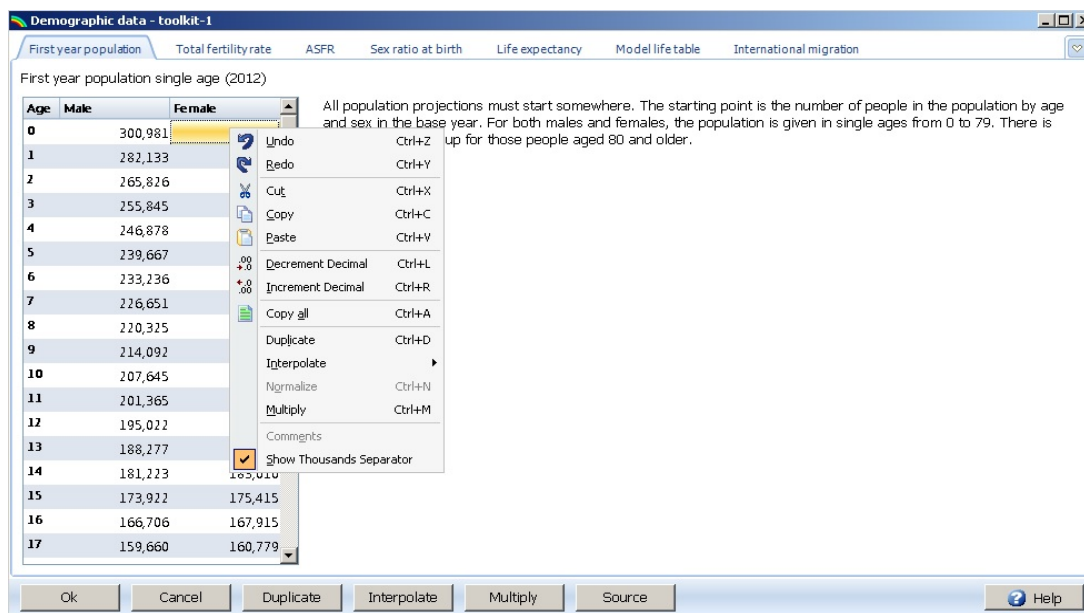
Demographic data - toolkit-1

First year population | Total fertility rate | ASFR | Sex ratio at birth | Life expectancy | Model life table | International migration

First year population single age (2012)

| Age | Male | Female |
|---|---|---|
| 0 | 300,981 | |
| 1 | 282,133 | |
| 2 | 265,826 | |
| 3 | 255,845 | |
| 4 | 246,878 | |
| 5 | 239,667 | |
| 6 | 233,236 | |
| 7 | 226,651 | |
| 8 | 220,325 | |
| 9 | 214,092 | |
| 10 | 207,645 | |
| 11 | 201,365 | |
| 12 | 195,022 | |
| 13 | 188,277 | |
| 14 | 181,223 | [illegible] |
| 15 | 173,922 | 175,415 |
| 16 | 166,706 | 167,915 |
| 17 | 159,660 | 160,779 |

Undo Ctrl+Z
Redo Ctrl+Y
Cut Ctrl+X
Copy Ctrl+C
Paste Ctrl+V
Decrement Decimal Ctrl+L
Increment Decimal Ctrl+R
Copy all Ctrl+A
Duplicate Ctrl+D
Interpolate
Normalize Ctrl+N
Multiply Ctrl+M
Comments
Show Thousands Separator

All population projections must start somewhere. The starting point is the number of people in the population by age and sex in the base year. For both males and females, the population is given in single ages from 0 to 79. There is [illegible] up for those people aged 80 and older.

Ok | Cancel | Duplicate | Interpolate | Multiply | Source | Help